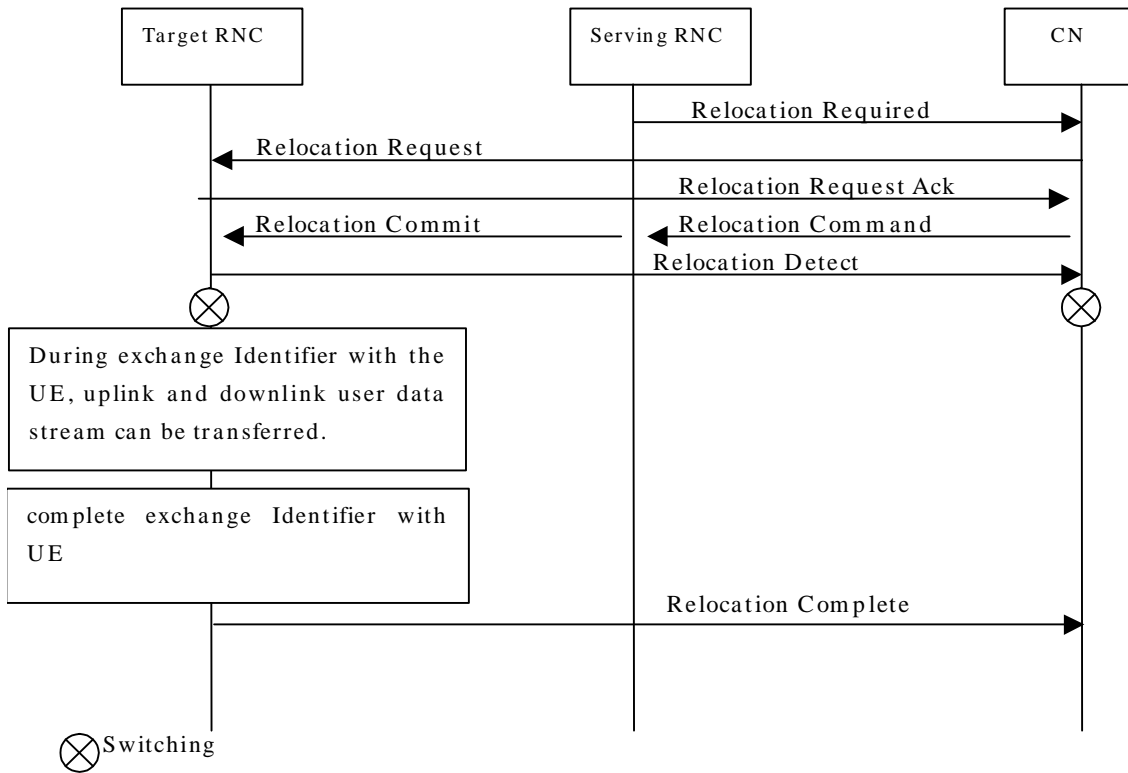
Target RNC

Serving RNC

CN

Relocation Required

Relocation Request

Relocation Request Ack

Relocation Commit

Relocation Command

Relocation Detect

During exchange Identifier with the UE, uplink and downlink user data stream can be transferred.

complete exchange Identifier with UE

Relocation Complete

Switching